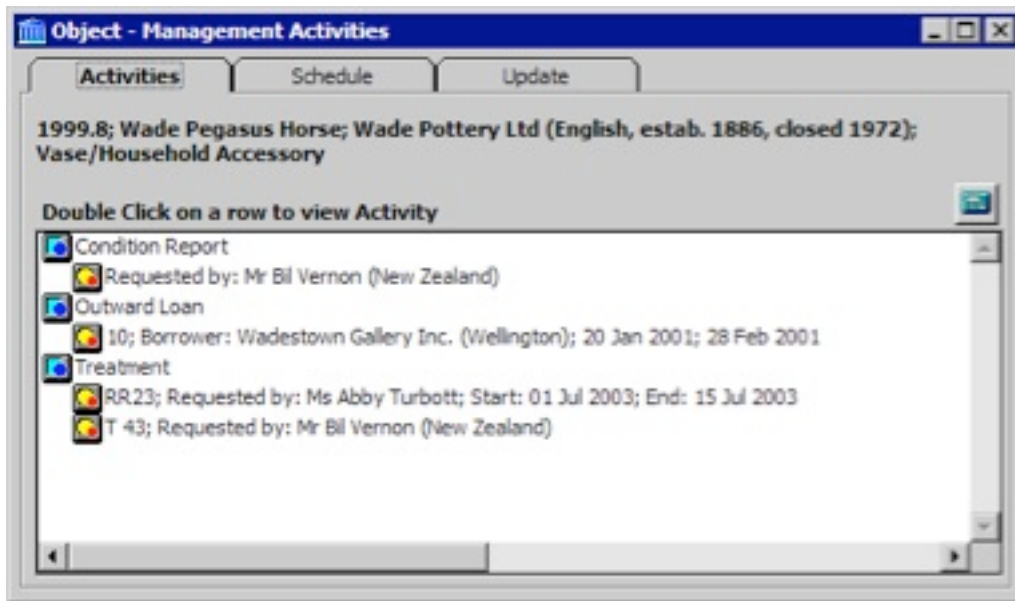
Object - Management Activities

Activities
Schedule
Update

1999.8; Wade Pegasus Horse; Wade Pottery Ltd (English, estab. 1886, closed 1972); Vase/Household Accessory

Double Click on a row to view Activity

Condition Report
Requested by: Mr Bil Vernon (New Zealand)
Outward Loan
10; Borrower: Wadestown Gallery Inc. (Wellington); 20 Jan 2001; 28 Feb 2001
Treatment
RR23; Requested by: Ms Abby Turbott; Start: 01 Jul 2003; End: 15 Jul 2003
T 43; Requested by: Mr Bil Vernon (New Zealand)